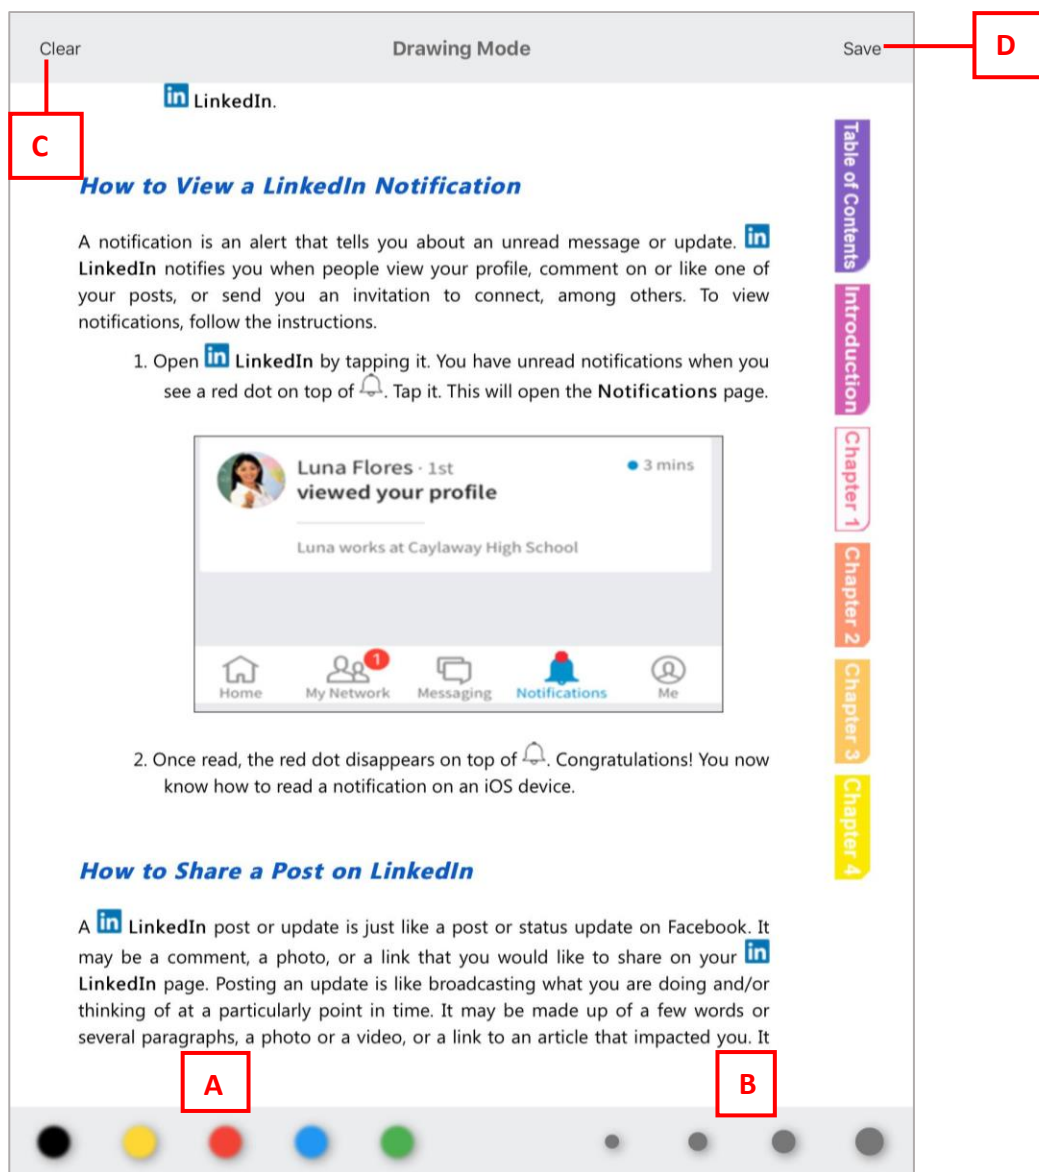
Clear

Drawing Mode

Save

D

in LinkedIn.

C

How to View a LinkedIn Notification

A notification is an alert that tells you about an unread message or update. in LinkedIn notifies you when people view your profile, comment on or like one of your posts, or send you an invitation to connect, among others. To view notifications, follow the instructions.

1. Open in LinkedIn by tapping it. You have unread notifications when you see a red dot on top of . Tap it. This will open the Notifications page.

Luna Flores · 1st
viewed your profile
3 mins
Luna works at Caylaway High School

Home
1
My Network
Messaging
Notifications
Me

2. Once read, the red dot disappears on top of . Congratulations! You now know how to read a notification on an iOS device.

How to Share a Post on LinkedIn

A in LinkedIn post or update is just like a post or status update on Facebook. It may be a comment, a photo, or a link that you would like to share on your in LinkedIn page. Posting an update is like broadcasting what you are doing and/or thinking of at a particularly point in time. It may be made up of a few words or several paragraphs, a photo or a video, or a link to an article that impacted you. It

A

B

Table of Contents
Introduction
Chapter 1
Chapter 2
Chapter 3
Chapter 4